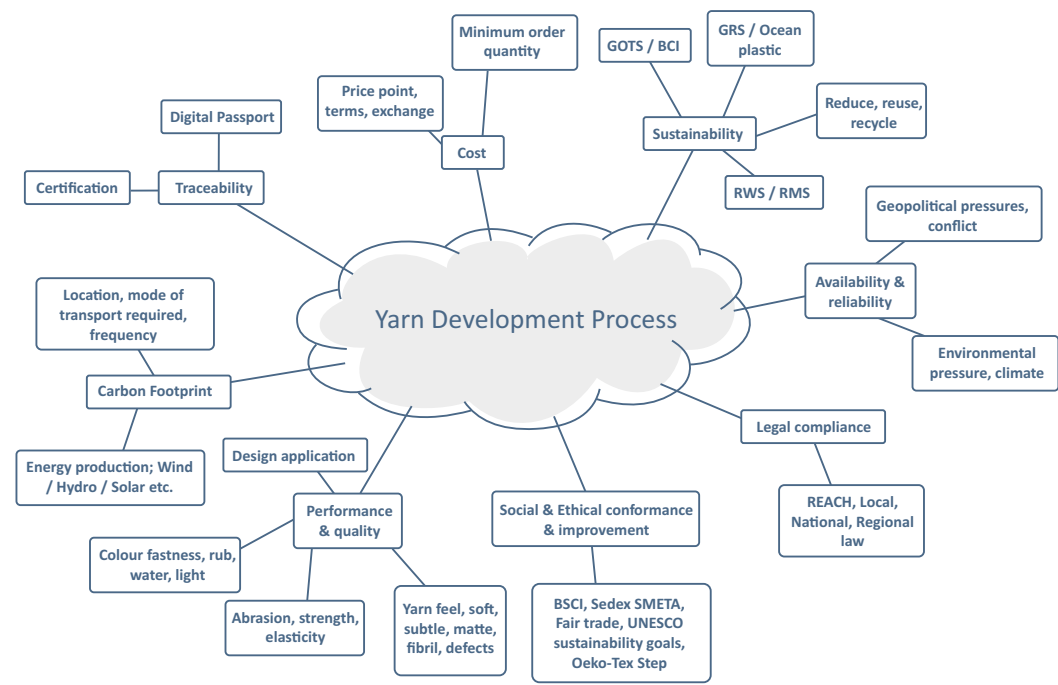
Yarn Development Process

Minimum order quantity

Price point, terms, exchange

Cost

GOTS / BCI

GRS / Ocean plastic

Reduce, reuse, recycle

Sustainability

RWS / RMS

Digital Passport

Certification

Traceability

Geopolitical pressures, conflict

Availability & reliability

Environmental pressure, climate

Location, mode of transport required, frequency

Carbon Footprint

Energy production; Wind / Hydro / Solar etc.

Legal compliance

REACH, Local, National, Regional law

Design application

Performance & quality

Colour fastness, rub, water, light

Abrasion, strength, elasticity

Yarn feel, soft, subtle, matte, fibril, defects

Social & Ethical conformance & improvement

BSCI, Sedex SMETA, Fair trade, UNESCO sustainability goals, Oeko-Tex Step